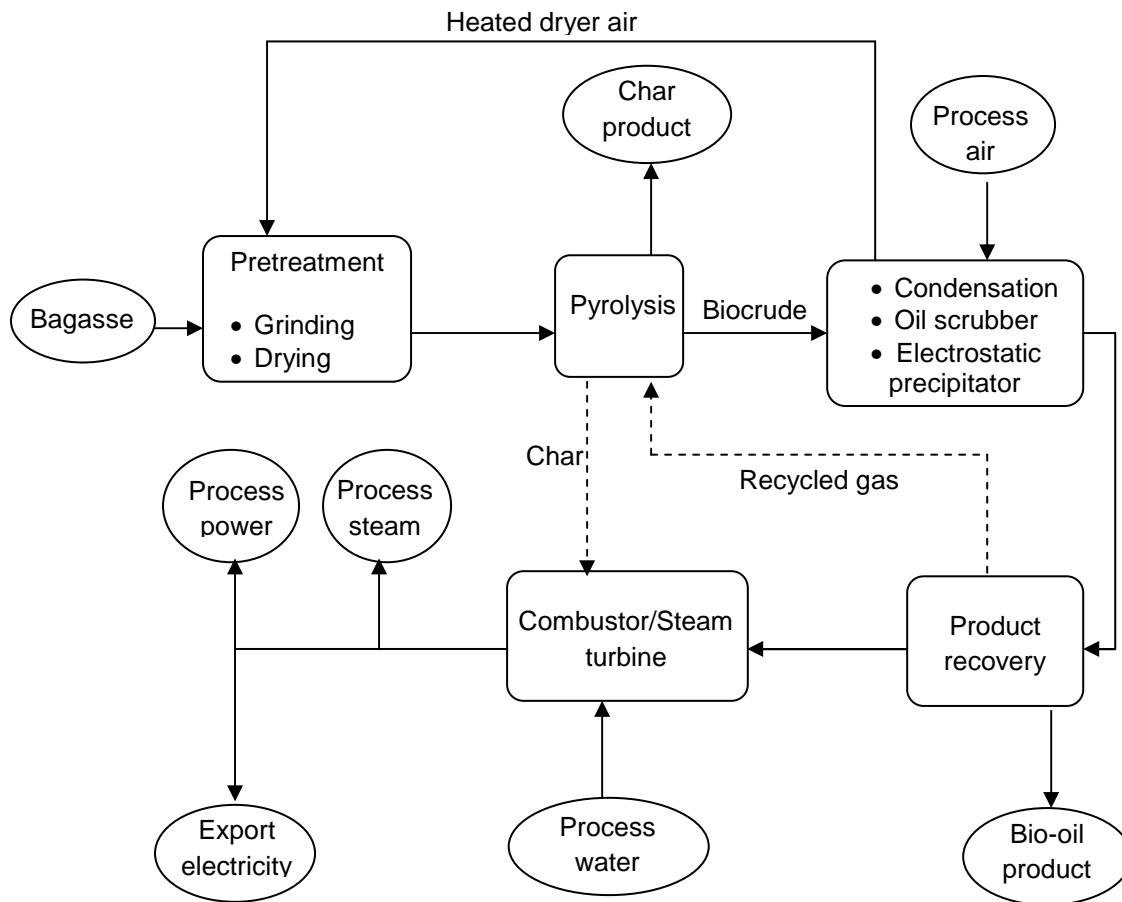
Heated dryer air

Char product

Process air

Bagasse

Pretreatment
• Grinding
• Drying

Pyrolysis

Biocrude

• Condensation
• Oil scrubber
• Electrostatic precipitator

Char

Recycled gas

Process power

Process steam

Combustor/Steam turbine

Product recovery

Export electricity

Process water

Bio-oil product